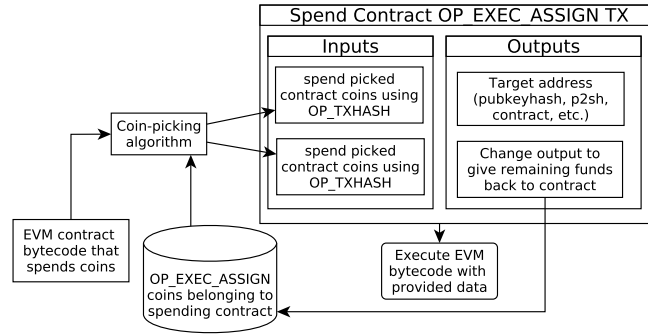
Spend Contract OP_EXEC_ASSIGN TX

Inputs

spend picked contract coins using OP_TXHASH

spend picked contract coins using OP_TXHASH

Outputs

Target address (pubkeyhash, p2sh, contract, etc.)

Change output to give remaining funds back to contract

Coin-picking algorithm

EVM contract bytecode that spends coins

OP_EXEC_ASSIGN coins belonging to spending contract

Execute EVM bytecode with provided data